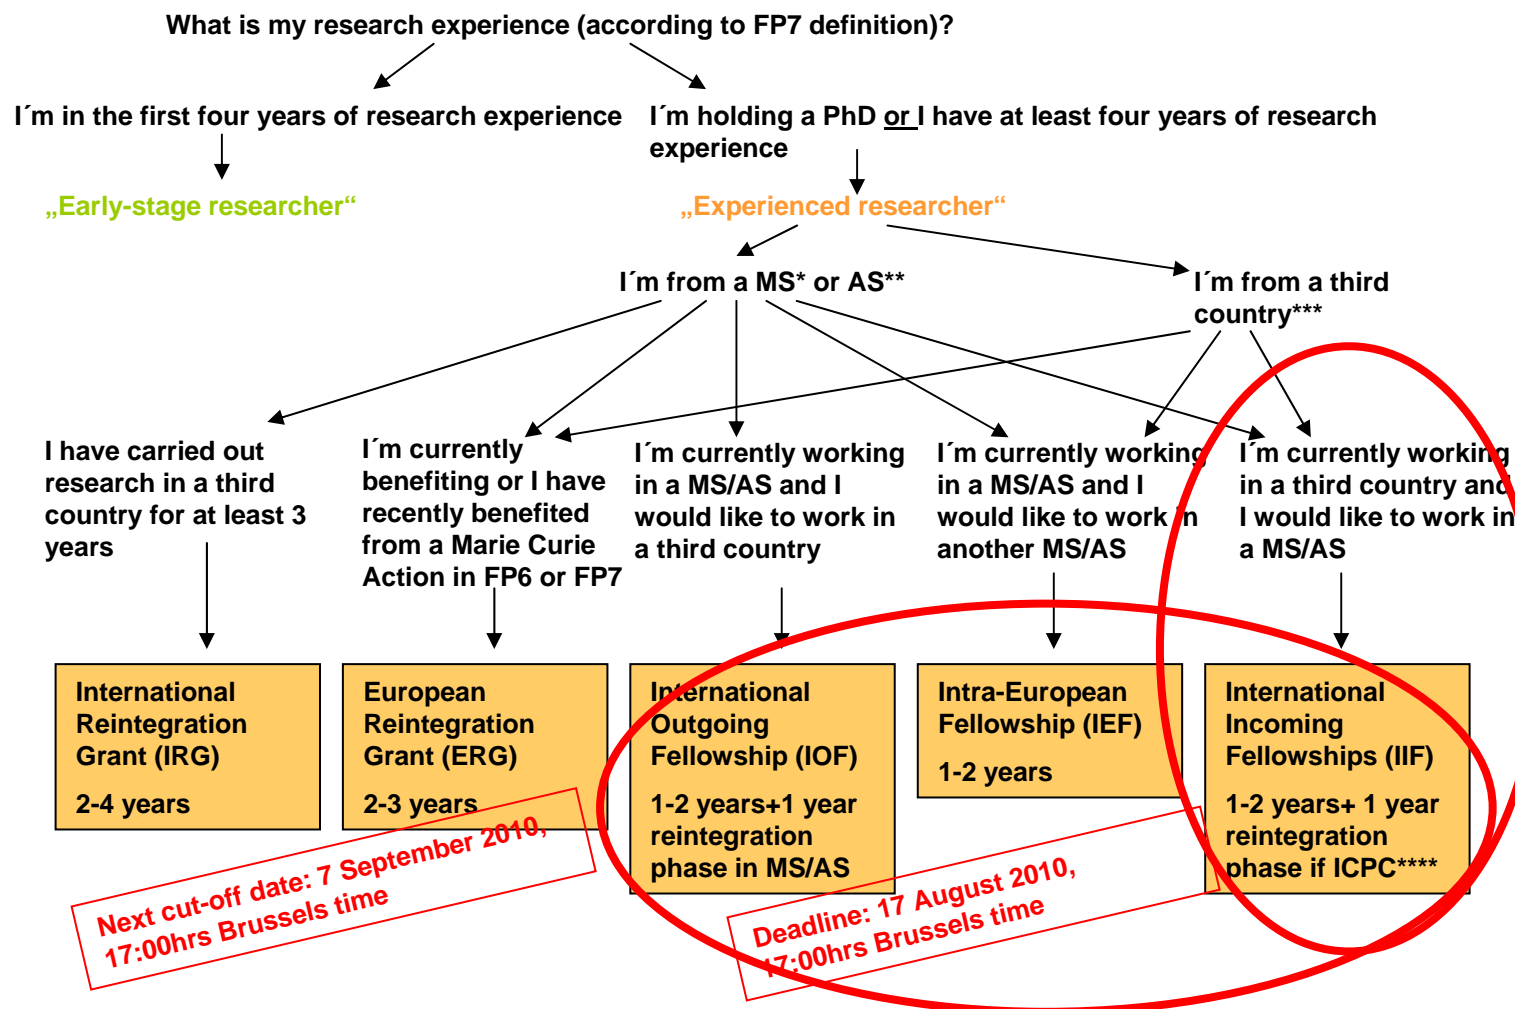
What is my research experience (according to FP7 definition)?

I´m in the first four years of research experience

I´m holding a PhD or I have at least four years of research experience

„Early-stage researcher“

„Experienced researcher“

I´m from a MS* or AS**

I´m from a third country***

I have carried out research in a third country for at least 3 years

I´m currently benefiting or I have recently benefited from a Marie Curie Action in FP6 or FP7

I´m currently working in a MS/AS and I would like to work in a third country

I´m currently working in a MS/AS and I would like to work in another MS/AS

I´m currently working in a third country and I would like to work in a MS/AS

International Reintegration Grant (IRG)

2-4 years

European Reintegration Grant (ERG)

2-3 years

International Outgoing Fellowship (IOF)

1-2 years+1 year reintegration phase in MS/AS

Intra-European Fellowship (IEF)

1-2 years

International Incoming Fellowships (IIF)

1-2 years+ 1 year reintegration phase if ICPC****

Next cut-off date: 7 September 2010, 17:00hrs Brussels time

Deadline: 17 August 2010, 17:00hrs Brussels time